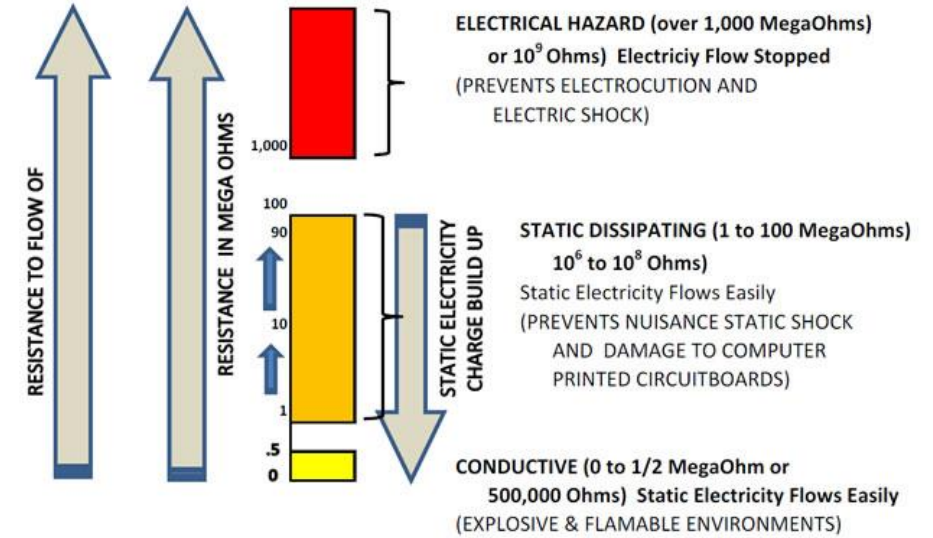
RESISTANCE TO FLOW OF

RESISTANCE IN MEGA OHMS

1,000

100

90

10

1

.5

0

STATIC ELECTRICITY CHARGE BUILD UP

ELECTRICAL HAZARD (over 1,000 MegaOhms) or $10^9$ Ohms) Electriciy Flow Stopped
(PREVENTS ELECTROCUTION AND ELECTRIC SHOCK)

STATIC DISSIPATING (1 to 100 MegaOhms) $10^6$ to $10^8$ Ohms)
Static Electricity Flows Easily
(PREVENTS NUISANCE STATIC SHOCK AND DAMAGE TO COMPUTER PRINTED CIRCUITBOARDS)

CONDUCTIVE (0 to 1/2 MegaOhm or 500,000 Ohms) Static Electricity Flows Easily
(EXPLOSIVE & FLAMABLE ENVIRONMENTS)